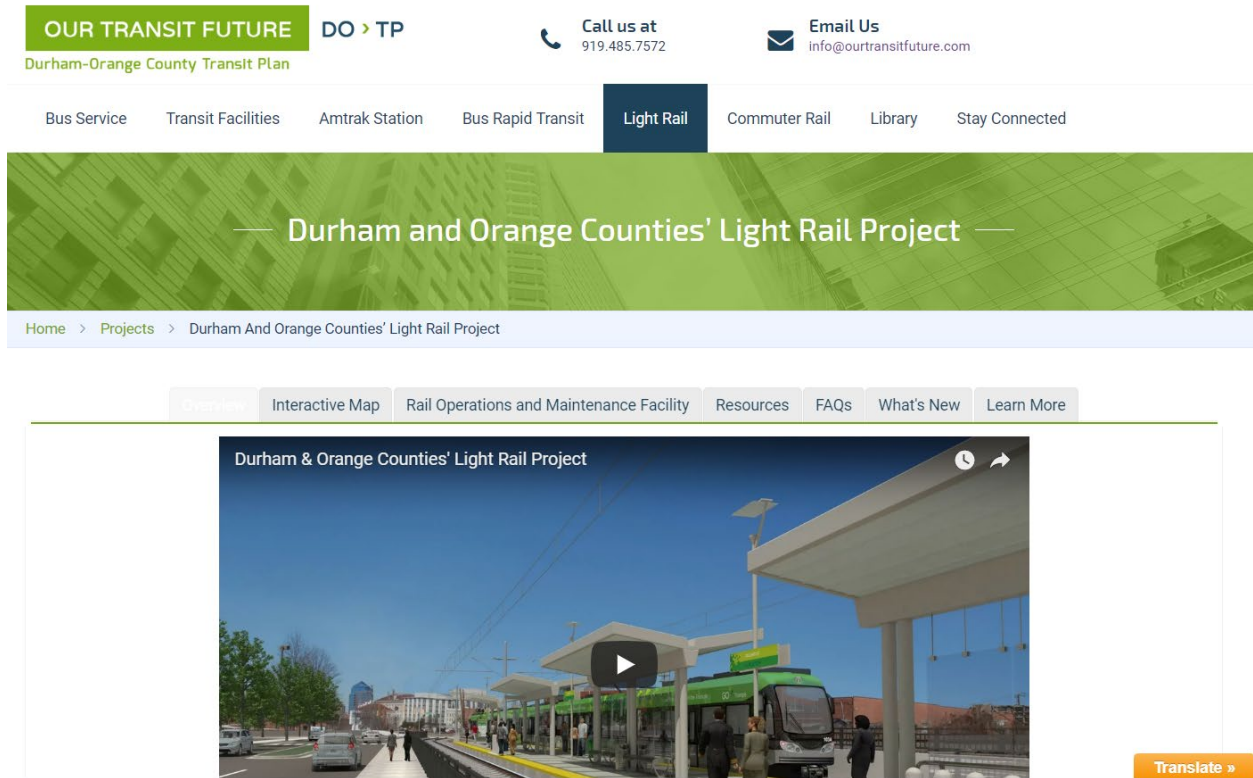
OUR TRANSIT FUTURE
Durham-Orange County Transit Plan

DO › TP

Call us at
919.485.7572

Email Us
info@ourtransitfuture.com

Bus Service | Transit Facilities | Amtrak Station | Bus Rapid Transit | Light Rail | Commuter Rail | Library | Stay Connected

Durham and Orange Counties' Light Rail Project

Home > Projects > Durham And Orange Counties' Light Rail Project

Overview | Interactive Map | Rail Operations and Maintenance Facility | Resources | FAQs | What's New | Learn More

Durham & Orange Counties' Light Rail Project

Translate »